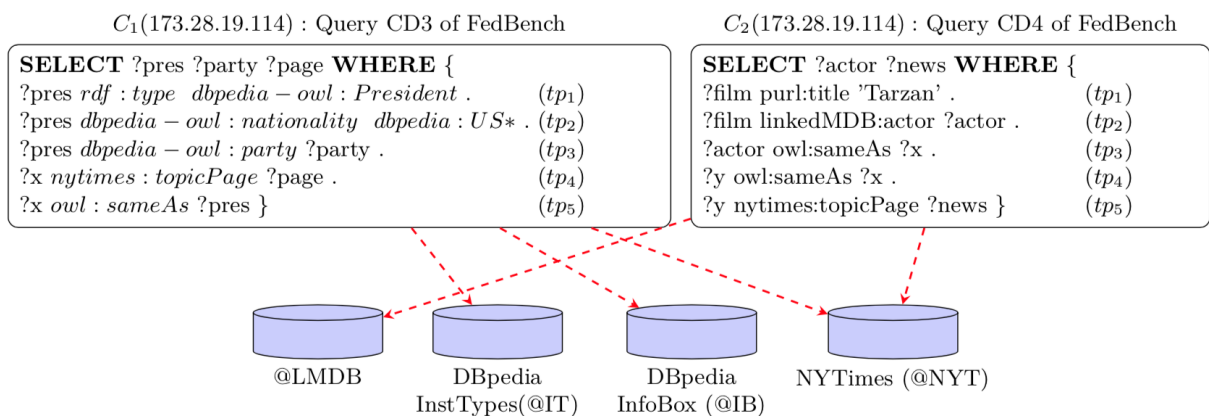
$C_1$(173.28.19.114) : Query CD3 of FedBench

**SELECT** ?pres ?party ?page **WHERE** {
?pres $rdf:type\ \ dbpedia-owl:President$ . ($tp_1$)
?pres $dbpedia-owl:nationality\ \ dbpedia:US*$ . ($tp_2$)
?pres $dbpedia-owl:party$ ?party . ($tp_3$)
?x $nytimes:topicPage$ ?page . ($tp_4$)
?x $owl:sameAs$ ?pres } ($tp_5$)

$C_2$(173.28.19.114) : Query CD4 of FedBench

**SELECT** ?actor ?news **WHERE** {
?film purl:title 'Tarzan' . ($tp_1$)
?film linkedMDB:actor ?actor . ($tp_2$)
?actor owl:sameAs ?x . ($tp_3$)
?y owl:sameAs ?x . ($tp_4$)
?y nytimes:topicPage ?news } ($tp_5$)

@LMDB

DBpedia InstTypes(@IT)

DBpedia InfoBox (@IB)

NYTimes (@NYT)